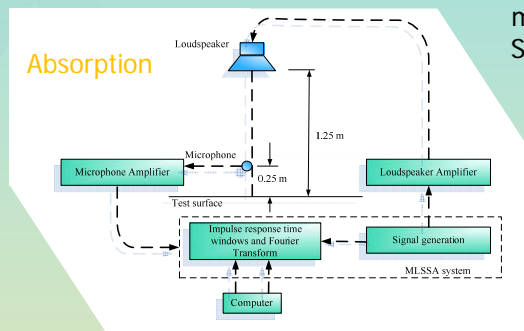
Absorption

m
S

Loudspeaker

1.25 m

Microphone

0.25 m

Microphone Amplifier

Loudspeaker Amplifier

Test surface

Impulse response time windows and Fourier Transform

Signal generation

MLSSA system

Computer